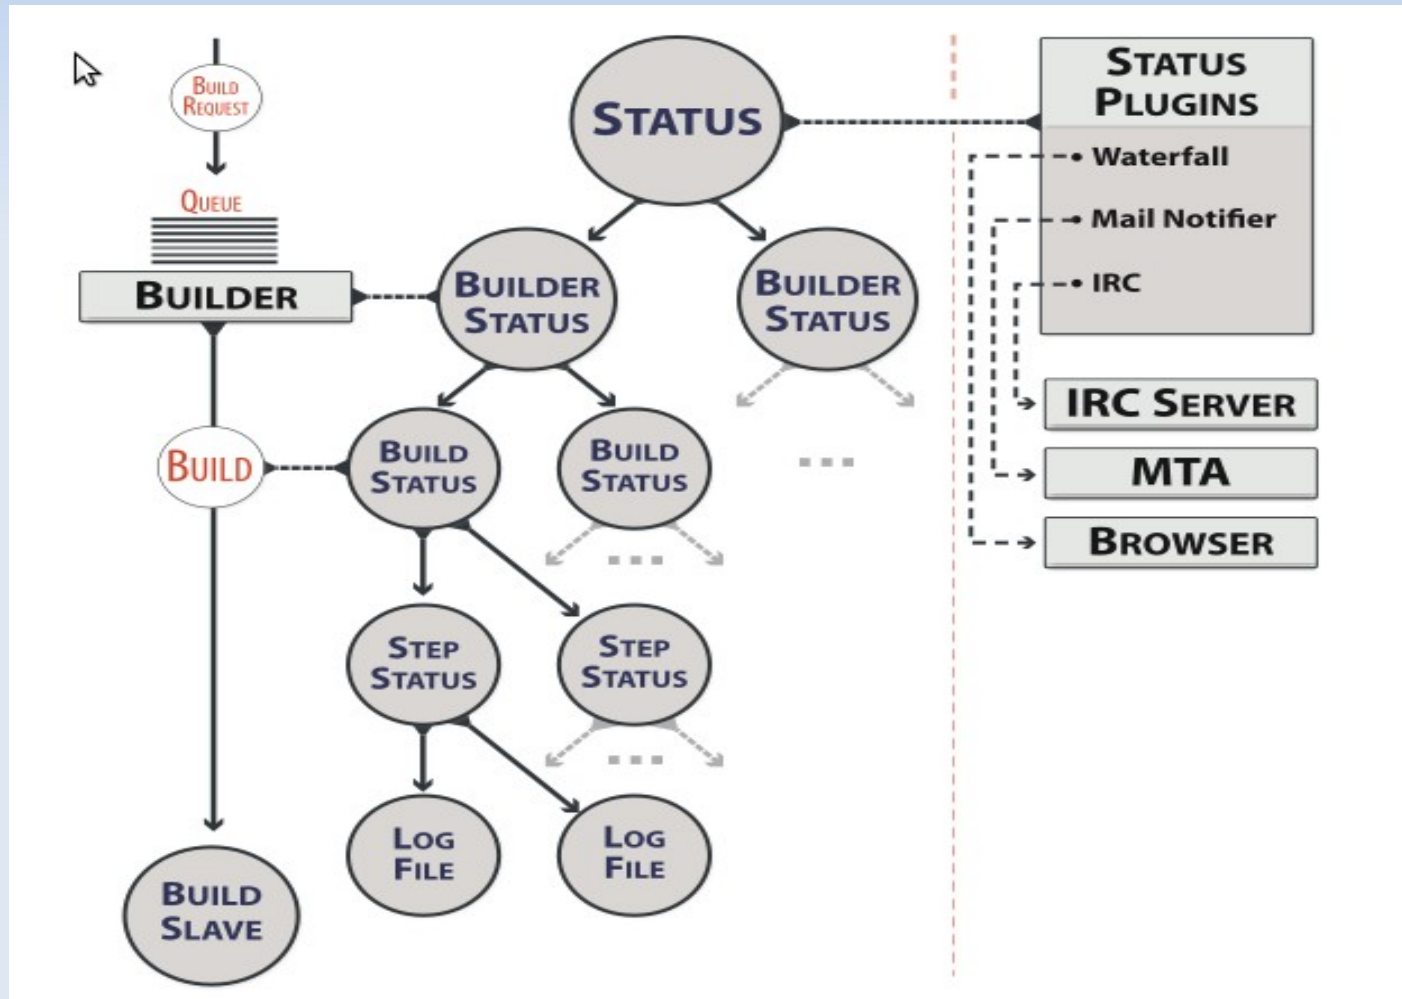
Build Request

Queue

Builder

Build

Build Slave

Status

Builder Status

Builder Status

Build Status

Build Status

Step Status

Step Status

Log File

Log File

...

...

...

Status Plugins

Waterfall

Mail Notifier

IRC

IRC Server

MTA

Browser